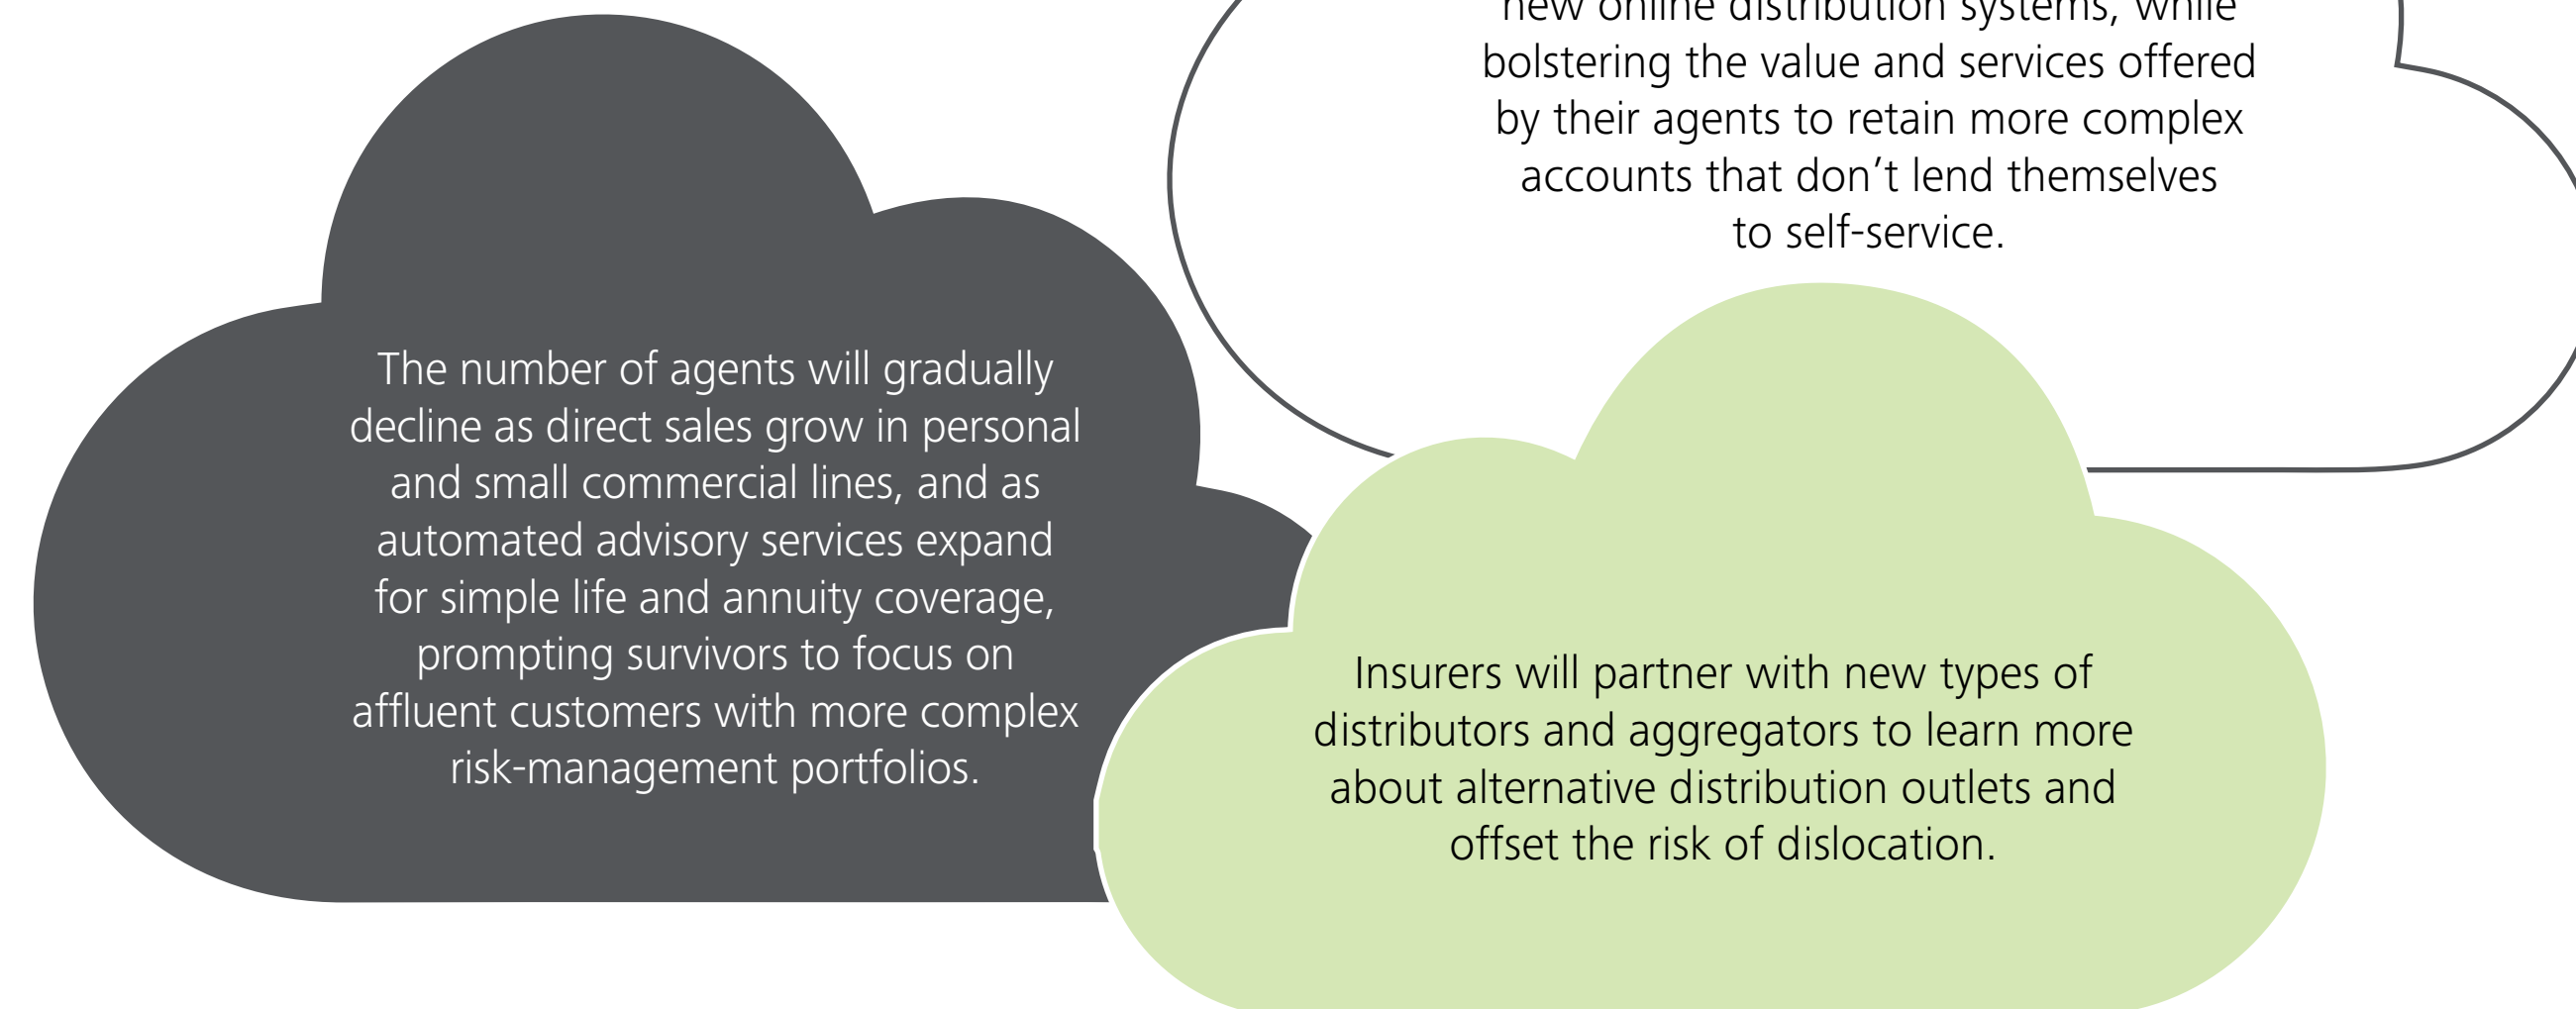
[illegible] new online distribution systems, while bolstering the value and services offered by their agents to retain more complex accounts that don’t lend themselves to self-service.

The number of agents will gradually decline as direct sales grow in personal and small commercial lines, and as automated advisory services expand for simple life and annuity coverage, prompting survivors to focus on affluent customers with more complex risk-management portfolios.

Insurers will partner with new types of distributors and aggregators to learn more about alternative distribution outlets and offset the risk of dislocation.